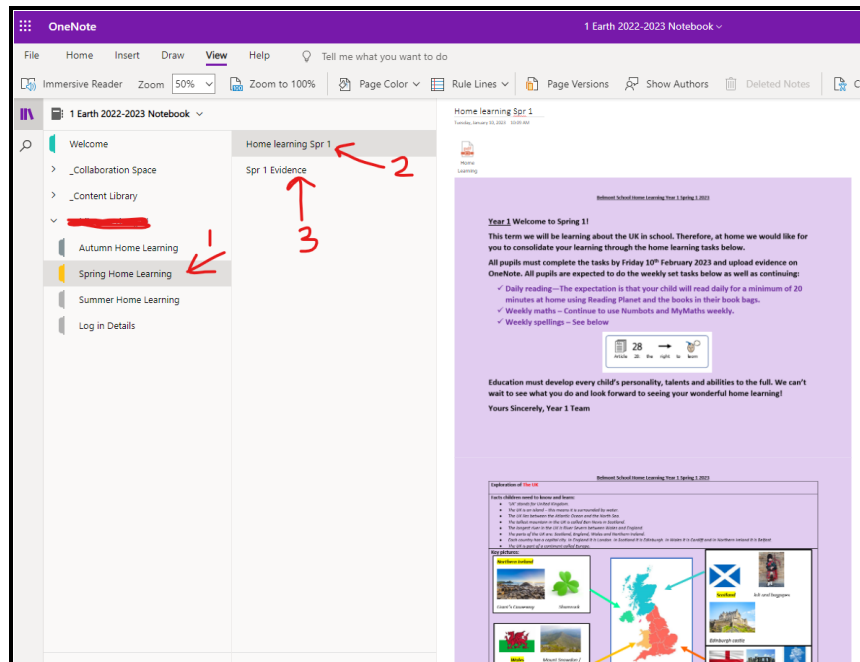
OneNote

1 Earth 2022-2023 Notebook

File Home Insert Draw View Help Tell me what you want to do

Immersive Reader Zoom 50% Zoom to 100% Page Color Rule Lines Page Versions Show Authors Deleted Notes

1 Earth 2022-2023 Notebook

Welcome
_Collaboration Space
_Content Library
Autumn Home Learning
Spring Home Learning
Summer Home Learning
Log in Details

1

Home learning Spr 1
Spr 1 Evidence

2

3

Home learning Spr 1
Tuesday, January 03, 2023 10:00 AM

Maths Learning

Belmont School Home Learning Year 1 Spring 1 2023

Year 1 Welcome to Spring 1!

This term we will be learning about the UK in school. Therefore, at home we would like for you to consolidate your learning through the home learning tasks below.

All pupils must complete the tasks by Friday 10th February 2023 and upload evidence on OneNote. All pupils are expected to do the weekly set tasks below as well as continuing:

✓ Daily reading—The expectation is that your child will read daily for a minimum of 20 minutes at home using Reading Planet and the books in their book bags.
✓ Weekly maths – Continue to use Numbots and MyMaths weekly.
✓ Weekly spellings – See below

Article 28 the right to learn

Education must develop every child's personality, talents and abilities to the full. We can't wait to see what you do and look forward to seeing your wonderful home learning!

Yours Sincerely, Year 1 Team

Belmont School Home Learning Year 1 Spring 1 2023

Exploration of The UK

Facts children need to know and learn:
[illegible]

Key pictures:

Northern Ireland
Giant's Causeway Shamrock
Scotland kilt and bagpipes
Edinburgh castle
Wales Mount Snowdon